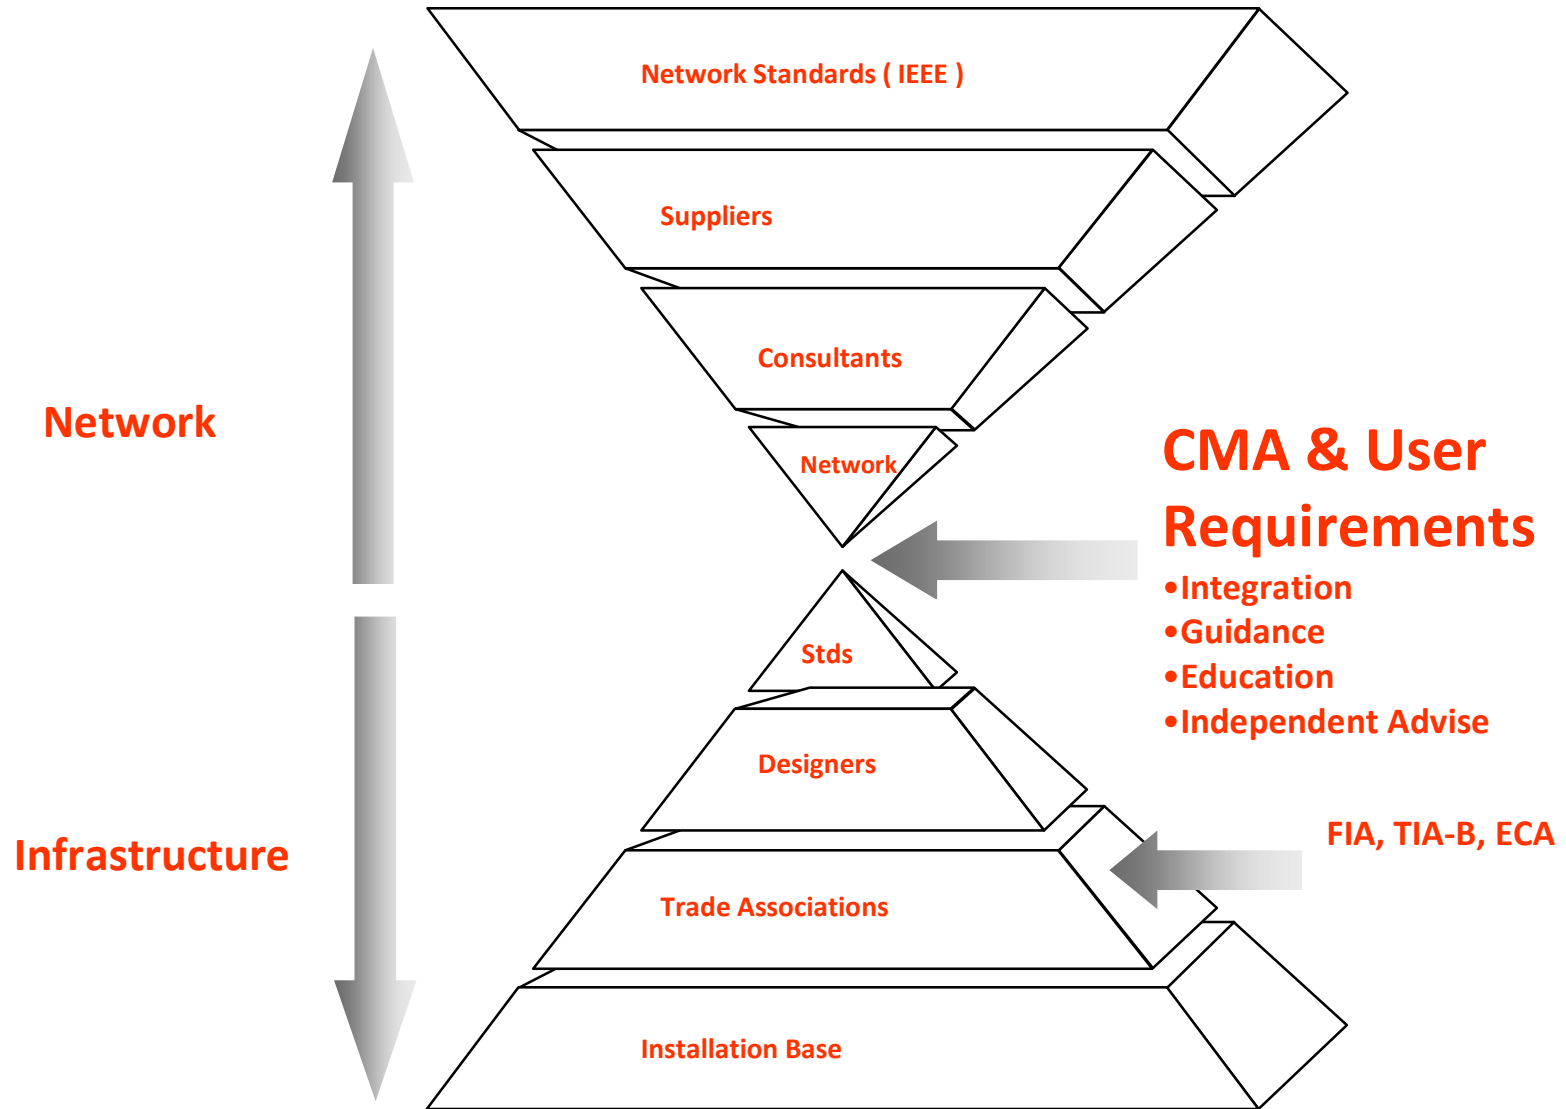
Network Standards ( IEEE )

Suppliers

Consultants

Network

Network

CMA & User Requirements
•Integration
•Guidance
•Education
•Independent Advise

Stds

Designers

Infrastructure

FIA, TIA-B, ECA

Trade Associations

Installation Base